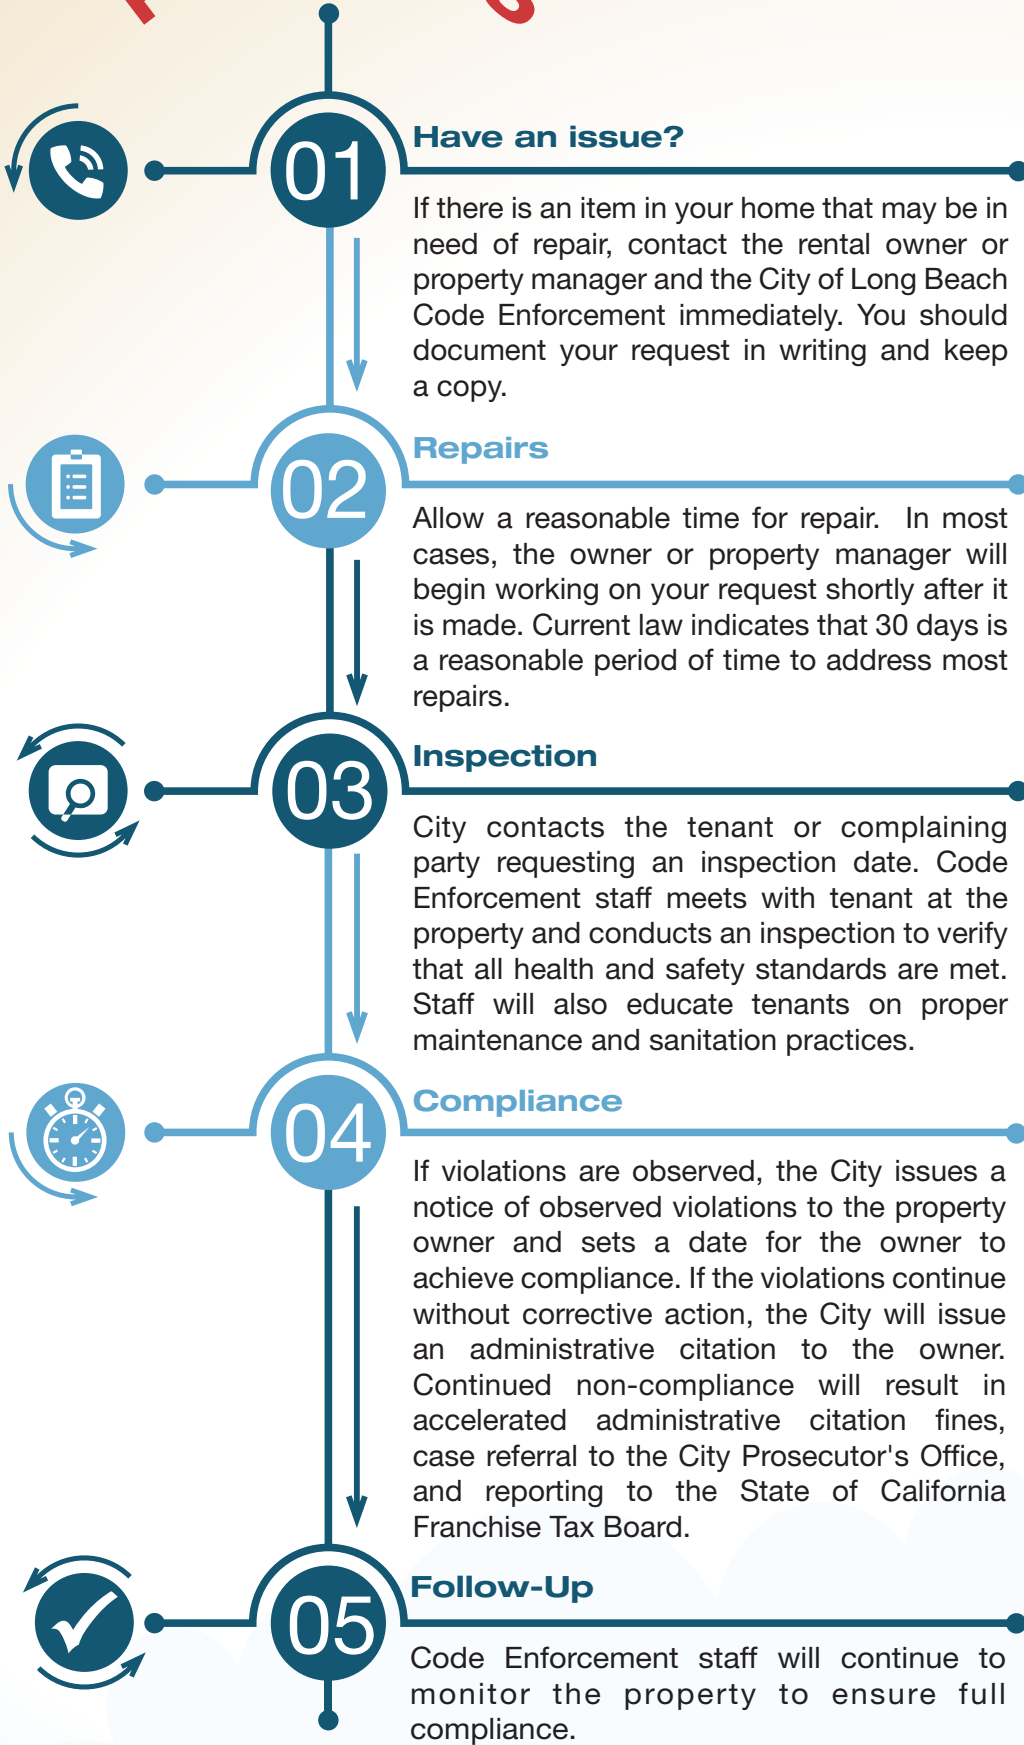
01

Have an issue?

If there is an item in your home that may be in need of repair, contact the rental owner or property manager and the City of Long Beach Code Enforcement immediately. You should document your request in writing and keep a copy.

02

Repairs

Allow a reasonable time for repair. In most cases, the owner or property manager will begin working on your request shortly after it is made. Current law indicates that 30 days is a reasonable period of time to address most repairs.

03

Inspection

City contacts the tenant or complaining party requesting an inspection date. Code Enforcement staff meets with tenant at the property and conducts an inspection to verify that all health and safety standards are met. Staff will also educate tenants on proper maintenance and sanitation practices.

04

Compliance

If violations are observed, the City issues a notice of observed violations to the property owner and sets a date for the owner to achieve compliance. If the violations continue without corrective action, the City will issue an administrative citation to the owner. Continued non-compliance will result in accelerated administrative citation fines, case referral to the City Prosecutor's Office, and reporting to the State of California Franchise Tax Board.

05

Follow-Up

Code Enforcement staff will continue to monitor the property to ensure full compliance.